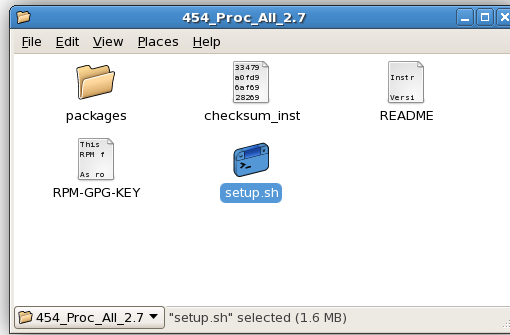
454_Proc_All_2.7

File Edit View Places Help

packages

33479
a0fd9
6af69
28269

checksum_inst

Instr
Versi

README

This
RPM f
As ro

RPM-GPG-KEY

setup.sh

454_Proc_All_2.7 "setup.sh" selected (1.6 MB)